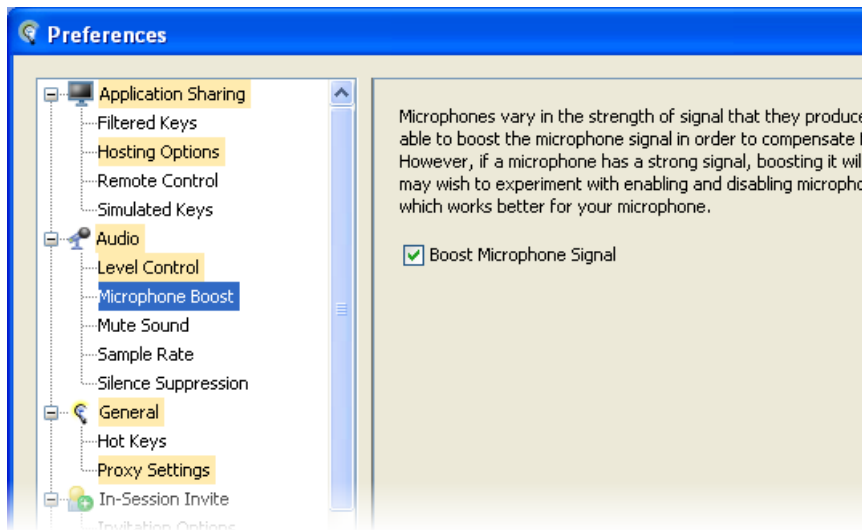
Preferences

Application Sharing
Filtered Keys
Hosting Options
Remote Control
Simulated Keys
Audio
Level Control
Microphone Boost
Mute Sound
Sample Rate
Silence Suppression
General
Hot Keys
Proxy Settings
In-Session Invite
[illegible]

Microphones vary in the strength of signal that they produce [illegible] able to boost the microphone signal in order to compensate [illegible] However, if a microphone has a strong signal, boosting it wil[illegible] may wish to experiment with enabling and disabling micropho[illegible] which works better for your microphone.

Boost Microphone Signal